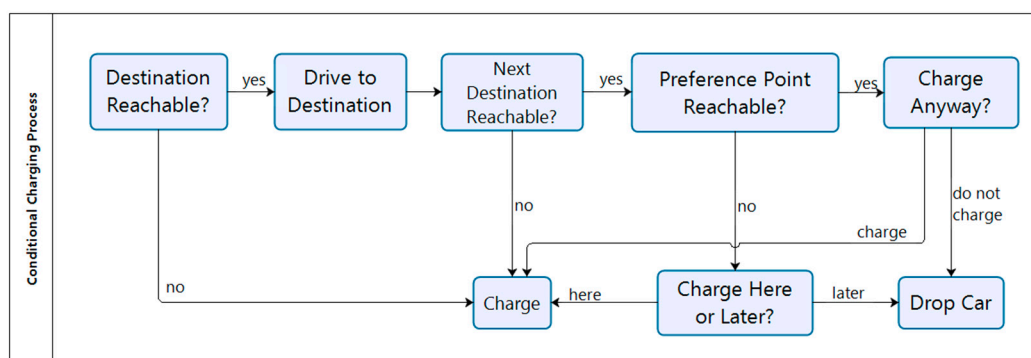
Conditional Charging Process

Destination Reachable?

yes

Drive to Destination

Next Destination Reachable?

yes

Preference Point Reachable?

yes

Charge Anyway?

no

no

no

do not charge

charge

Charge

here

Charge Here or Later?

later

Drop Car